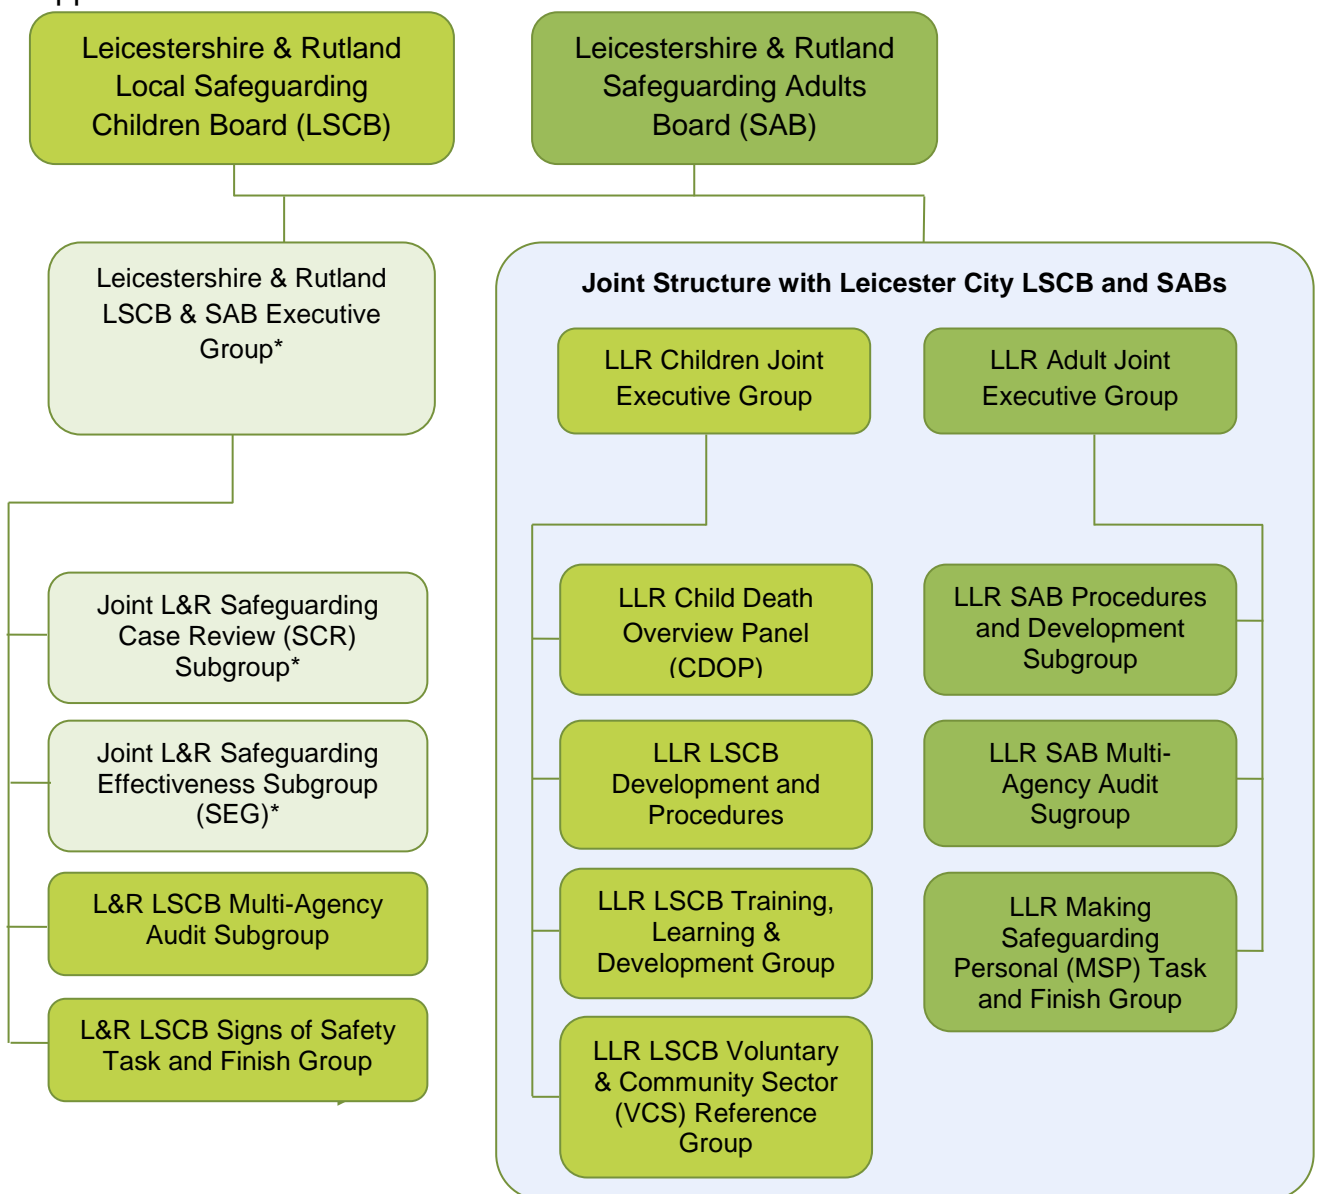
Leicestershire & Rutland Local Safeguarding Children Board (LSCB)

Leicestershire & Rutland Safeguarding Adults Board (SAB)

Leicestershire & Rutland LSCB & SAB Executive Group*

Joint L&R Safeguarding Case Review (SCR) Subgroup*

Joint L&R Safeguarding Effectiveness Subgroup (SEG)*

L&R LSCB Multi-Agency Audit Subgroup

L&R LSCB Signs of Safety Task and Finish Group

Joint Structure with Leicester City LSCB and SABs

LLR Children Joint Executive Group

LLR Adult Joint Executive Group

LLR Child Death Overview Panel (CDOP)

LLR LSCB Development and Procedures

LLR LSCB Training, Learning & Development Group

LLR LSCB Voluntary & Community Sector (VCS) Reference Group

LLR SAB Procedures and Development Subgroup

LLR SAB Multi-Agency Audit Sugroup

LLR Making Safeguarding Personal (MSP) Task and Finish Group